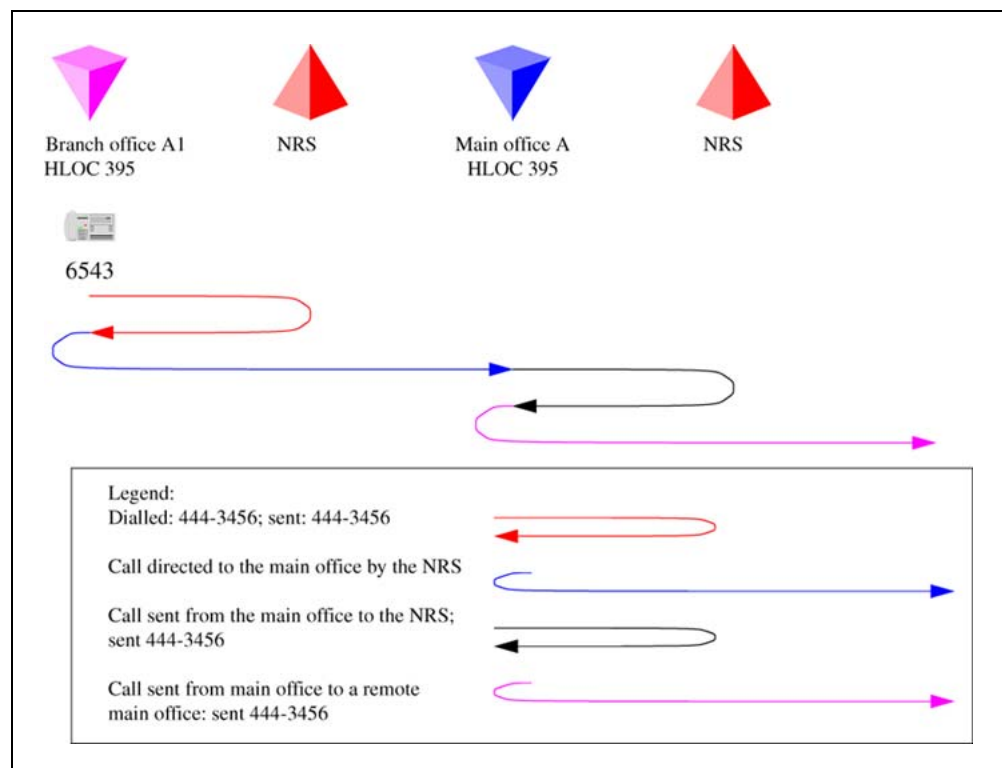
Branch office A1
HLOC 395

NRS

Main office A
HLOC 395

NRS

6543

Legend:
Dialled: 444-3456; sent: 444-3456

Call directed to the main office by the NRS

Call sent from the main office to the NRS; sent 444-3456

Call sent from main office to a remote main office: sent 444-3456